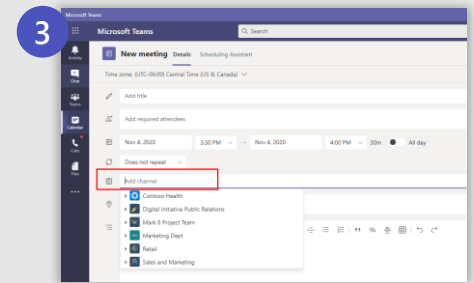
3

Microsoft Teams

Microsoft Teams

Search

Activity

Chat

Teams

Calendar

Calls

Files

...

New meeting Details Scheduling Assistant

Time zone: (UTC-06:00) Central Time (US & Canada)

Add title

Add required attendees

Nov 4, 2020

3:30 PM

→

Nov 4, 2020

4:00 PM

30m

All day

Does not repeat

Add channel

Contoso Health

Digital Initiative Public Relations

Mark 8 Project Team

Marketing Dept

Retail

Sales and Marketing